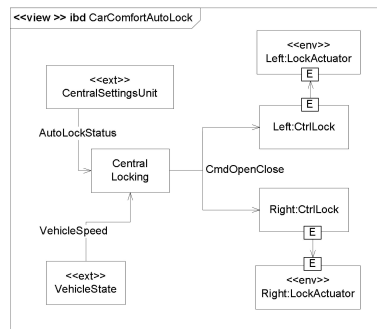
<<view >> ibd CarComfortAutoLock

<<env>>
Left:LockActuator

E

E

<<ext>>
CentralSettingsUnit

Left:CtrlLock

AutoLockStatus

Central
Locking

CmdOpenClose

VehicleSpeed

Right:CtrlLock

E

E

<<ext>>
VehicleState

<<env>>
Right:LockActuator